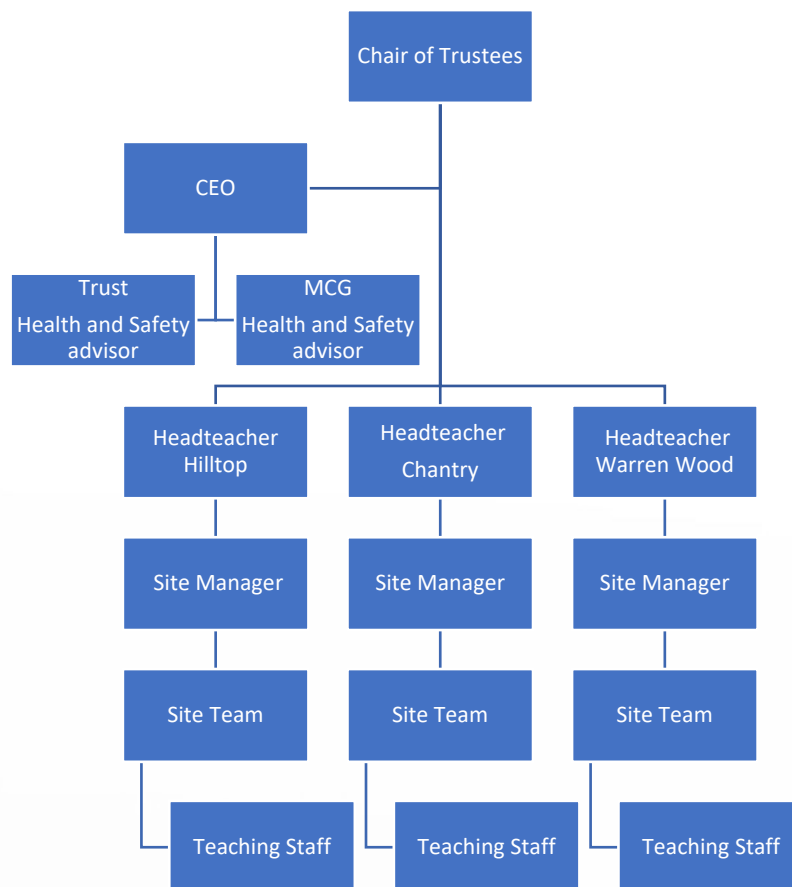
Chair of Trustees

CEO

Trust Health and Safety advisor

MCG Health and Safety advisor

Headteacher Hilltop

Headteacher Chantry

Headteacher Warren Wood

Site Manager

Site Manager

Site Manager

Site Team

Site Team

Site Team

Teaching Staff

Teaching Staff

Teaching Staff